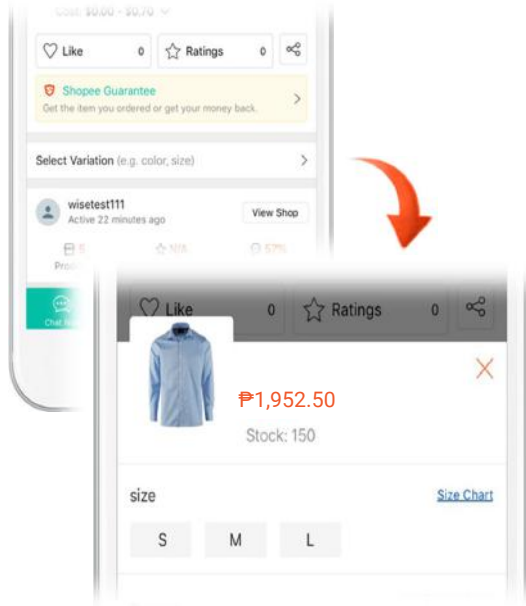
Cost: $0.00 - $0.70

Like 0

Ratings 0

Shopee Guarantee

Get the item you ordered or get your money back.

Select Variation (e.g. color, size)

wisetest111

Active 22 minutes ago

View Shop

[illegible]

Products

N/A

57%

Chat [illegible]

Like 0

Ratings 0

₱1,952.50

Stock: 150

size

Size Chart

S

M

L